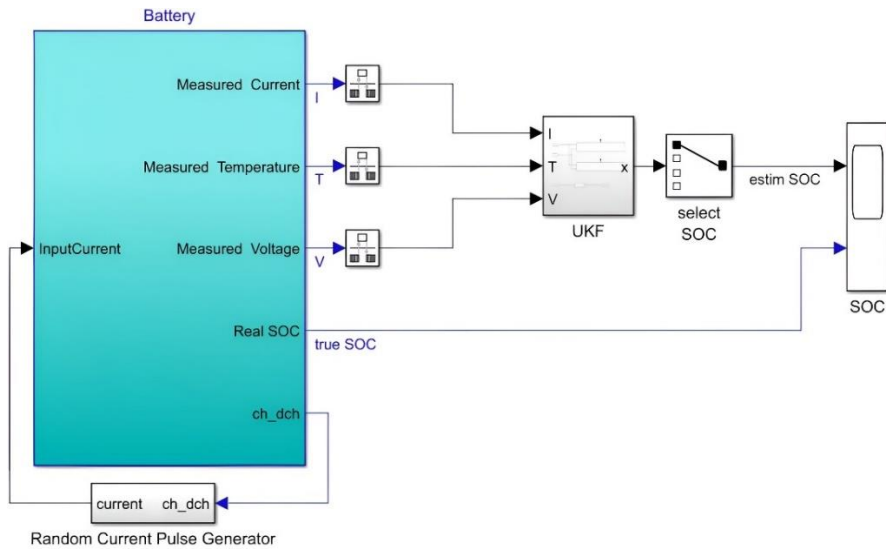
Battery

Measured Current
I

Measured Temperature
T

InputCurrent

Measured Voltage
V

Real SOC
true SOC

ch_dch

I
T
V
x
UKF

select SOC

estim SOC

SOC

current ch_dch

Random Current Pulse Generator